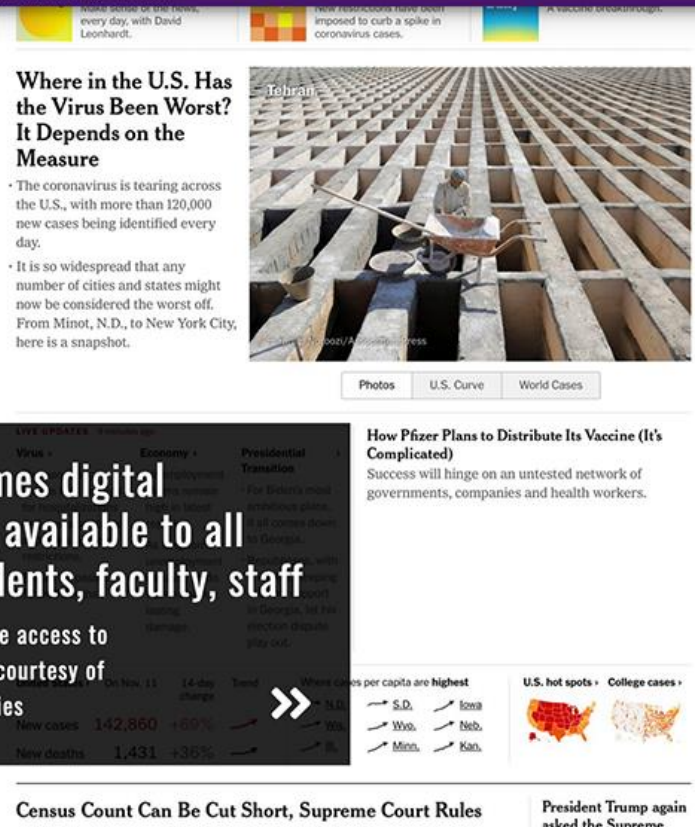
Make sense of the news, every day, with David Leonhardt.

New restrictions have been imposed to curb a spike in coronavirus cases.

A vaccine breakthrough.

Where in the U.S. Has the Virus Been Worst? It Depends on the Measure

The coronavirus is tearing across the U.S., with more than 120,000 new cases being identified every day.

It is so widespread that any number of cities and states might now be considered the worst off. From Minot, N.D., to New York City, here is a snapshot.

Tehran

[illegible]oozi/A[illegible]ress

Photos | U.S. Curve | World Cases

LIVE UPDATES

Virus | Economy | Presidential Transition

nes digital
available to all
dents, faculty, staff
e access to
courtesy of
ies

How Pfizer Plans to Distribute Its Vaccine (It's Complicated)

Success will hinge on an untested network of governments, companies and health workers.

Where cases per capita are highest

S.D. | Iowa
Wyo. | Neb.
Minn. | Kan.

U.S. hot spots › College cases ›

| | On Nov. 11 | 14-day change | Trend |
|---|---|---|---|
| New cases | 142,860 | +69% | |
| New deaths | 1,431 | +36% | |

Census Count Can Be Cut Short, Supreme Court Rules

President Trump again asked the Supreme